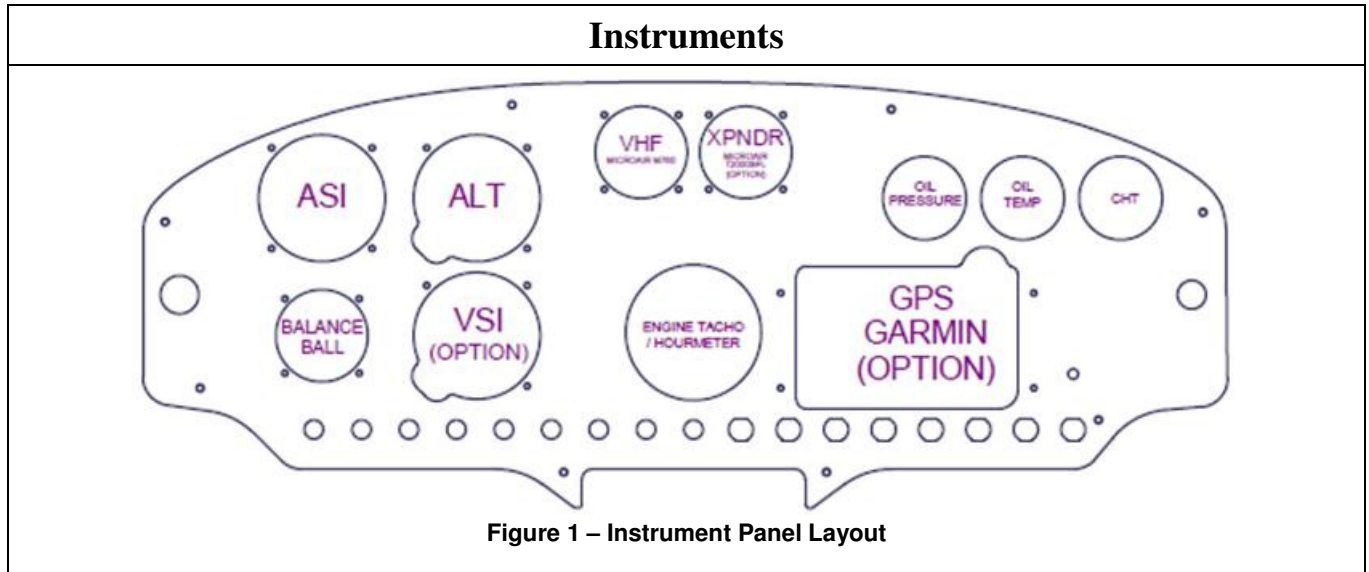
Instruments

ASI

ALT

VHF
MICROAIR M760

XPNDR
MICROAIR T2000SFL (OPTION)

OIL PRESSURE

OIL TEMP

CHT

BALANCE BALL

VSI (OPTION)

ENGINE TACHO / HOURMETER

GPS GARMIN (OPTION)

Figure 1 – Instrument Panel Layout